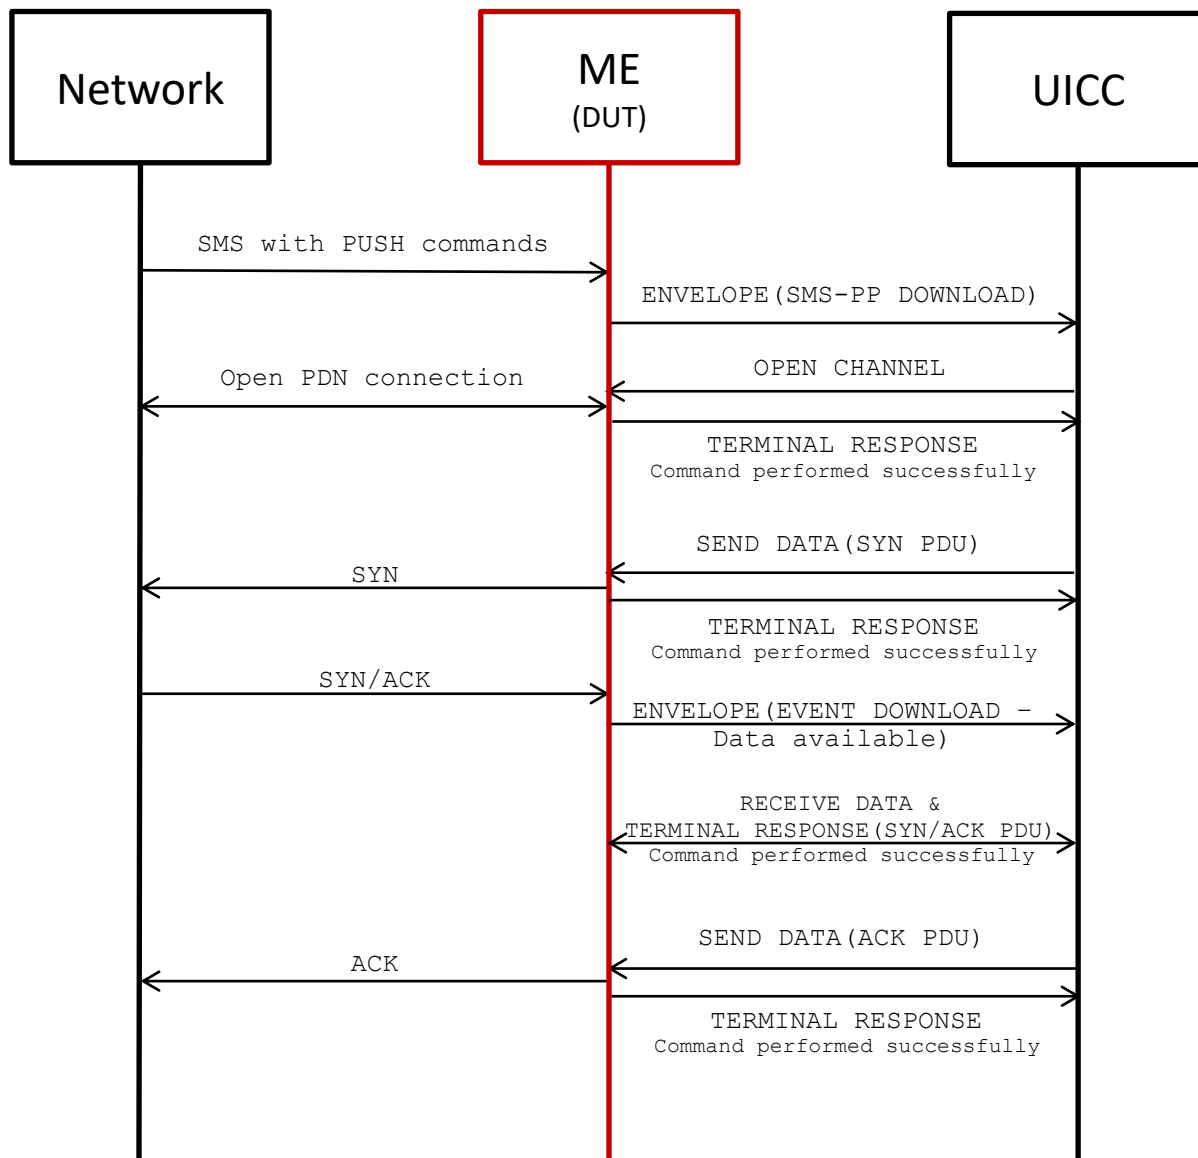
Network

ME
(DUT)

UICC

SMS with PUSH commands

ENVELOPE(SMS-PP DOWNLOAD)

Open PDN connection

OPEN CHANNEL

TERMINAL RESPONSE
Command performed successfully

SEND DATA(SYN PDU)

SYN

TERMINAL RESPONSE
Command performed successfully

SYN/ACK

ENVELOPE(EVENT DOWNLOAD – Data available)

RECEIVE DATA &
TERMINAL RESPONSE(SYN/ACK PDU)
Command performed successfully

SEND DATA(ACK PDU)

ACK

TERMINAL RESPONSE
Command performed successfully